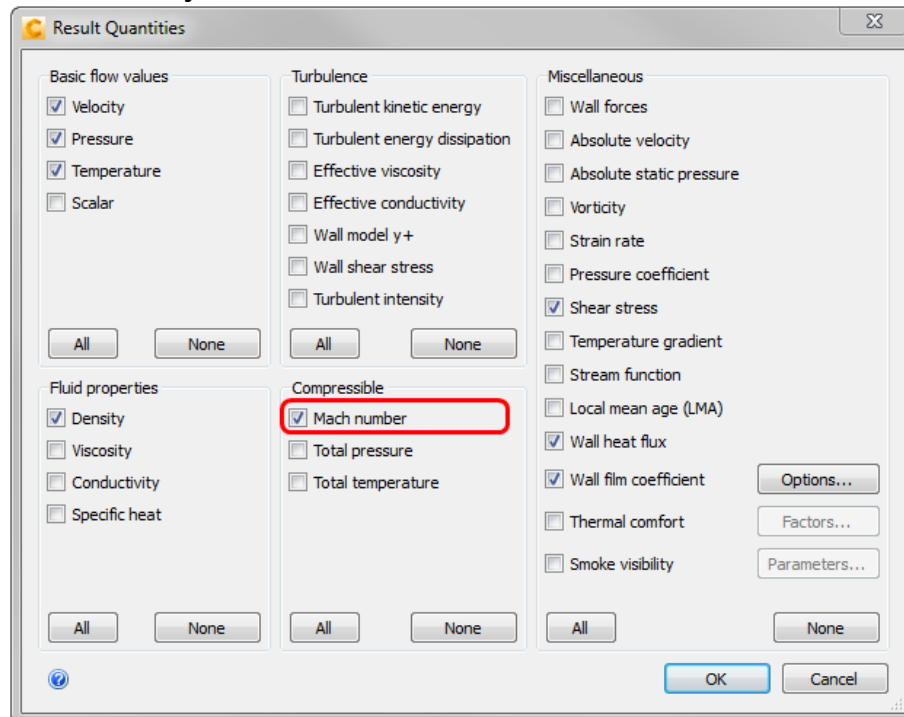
Result Quantities

Basic flow values
Velocity
Pressure
Temperature
Scalar
All
None

Turbulence
Turbulent kinetic energy
Turbulent energy dissipation
Effective viscosity
Effective conductivity
Wall model y+
Wall shear stress
Turbulent intensity
All
None

Miscellaneous
Wall forces
Absolute velocity
Absolute static pressure
Vorticity
Strain rate
Pressure coefficient
Shear stress
Temperature gradient
Stream function
Local mean age (LMA)
Wall heat flux
Wall film coefficient
Options...
Thermal comfort
Factors...
Smoke visibility
Parameters...
All
None

Fluid properties
Density
Viscosity
Conductivity
Specific heat
All
None

Compressible
Mach number
Total pressure
Total temperature
All
None

OK
Cancel